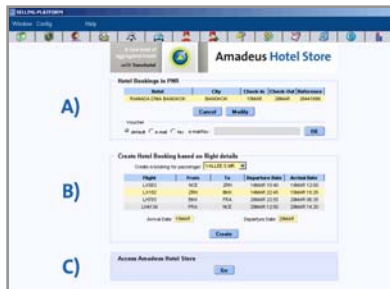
SELLING PLATFORM

Window Config Help

Amadeus Hotel Store

A)

Hotel Bookings in PNR

| Hotel | City | Check in | Check Out | Reference |
|---|---|---|---|---|
| RAMADA CRNA BANGKOK | BANGKOK | 15MAR | 20MAR | 20441086 |

Cancel Modify

Voucher

default e-mail fax e-mail/fax

OK

B)

Create Hotel Booking based on flight details

Create a booking for passenger: VALLEE C MR

| Flight | From | To | Departure Date | Arrival Date |
|---|---|---|---|---|
| LH103 | NCE | ZRH | 14MAR 10:40 | 14MAR 12:00 |
| LH102 | ZRH | BKK | 14MAR 22:45 | 15MAR 15:25 |
| LH103 | BKK | FRA | 20MAR 23:50 | 21MAR 06:35 |
| LH4136 | FRA | NCE | 21MAR 10:50 | 21MAR 12:30 |

Arrival Date 15MAR Departure Date 20MAR

Create

C)

Access Amadeus Hotel Store

Go